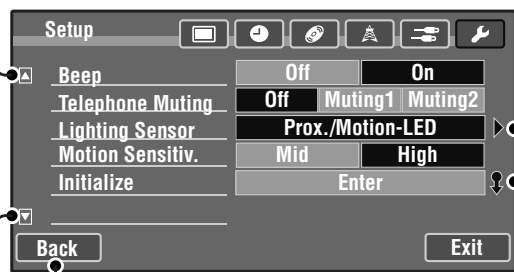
Setup

| Beep | Off | On | |
|---|---|---|---|
| Telephone Muting | Off | Muting1 | Muting2 |
| Lighting Sensor | Prox./Motion-LED | | |
| Motion Sensitiv. | Mid | High | |
| Initialize | Enter | | |

Back

Exit